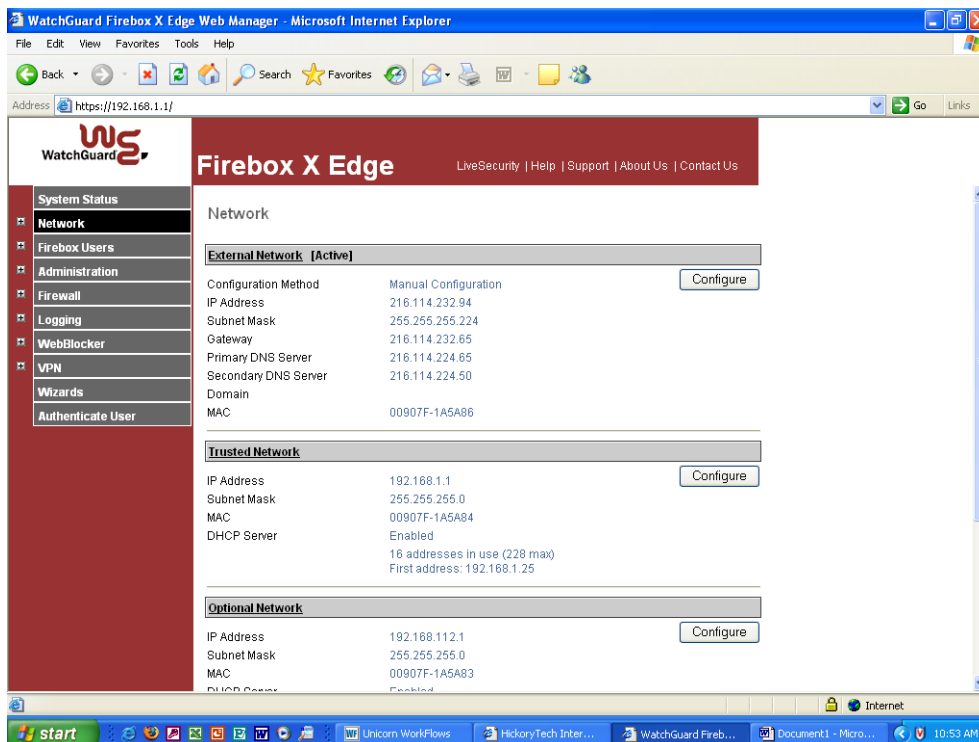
WatchGuard Firebox X Edge Web Manager - Microsoft Internet Explorer

File Edit View Favorites Tools Help

Back Search Favorites

Address https://192.168.1.1/ Go Links

WatchGuard

Firebox X Edge

LiveSecurity | Help | Support | About Us | Contact Us

System Status
Network
Firebox Users
Administration
Firewall
Logging
WebBlocker
VPN
Wizards
Authenticate User

Network

External Network [Active]

Configure

| | |
|---|---|
| Configuration Method | Manual Configuration |
| IP Address | 216.114.232.94 |
| Subnet Mask | 255.255.255.224 |
| Gateway | 216.114.232.65 |
| Primary DNS Server | 216.114.224.65 |
| Secondary DNS Server | 216.114.224.50 |
| Domain | |
| MAC | 00907F-1A5A86 |

Trusted Network

Configure

| | |
|---|---|
| IP Address | 192.168.1.1 |
| Subnet Mask | 255.255.255.0 |
| MAC | 00907F-1A5A84 |
| DHCP Server | Enabled |
| | 16 addresses in use (228 max) |
| | First address: 192.168.1.25 |

Optional Network

Configure

| | |
|---|---|
| IP Address | 192.168.112.1 |
| Subnet Mask | 255.255.255.0 |
| MAC | 00907F-1A5A83 |
| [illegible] | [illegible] |

Internet

start Unicorn WorkFlows HickoryTech Inter... WatchGuard Fireb... Document1 - Micro... 10:53 AM